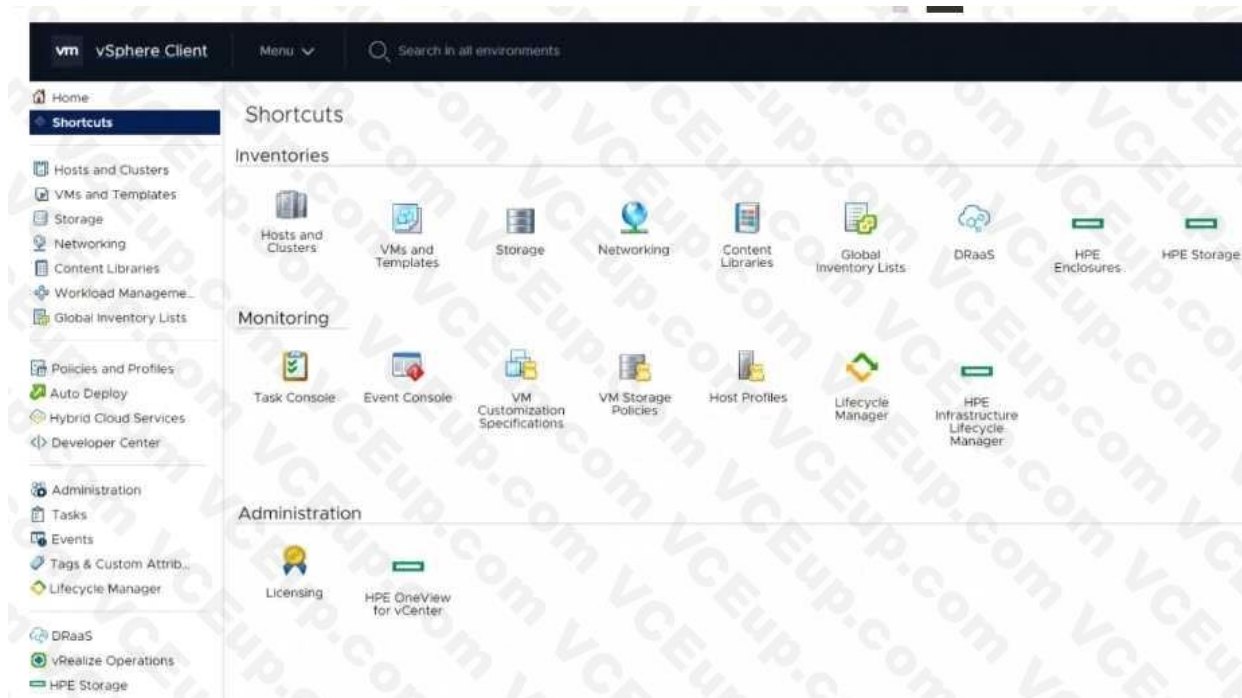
vm vSphere Client Menu Search in all environments

Home
Shortcuts

Hosts and Clusters
VMs and Templates
Storage
Networking
Content Libraries
Workload Manageme...
Global Inventory Lists

Policies and Profiles
Auto Deploy
Hybrid Cloud Services
Developer Center

Administration
Tasks
Events
Tags & Custom Attrib...
Lifecycle Manager

DRaaS
vRealize Operations
HPE Storage

Shortcuts

Inventories

Hosts and Clusters
VMs and Templates
Storage
Networking
Content Libraries
Global Inventory Lists
DRaaS
HPE Enclosures
HPE Storage

Monitoring

Task Console
Event Console
VM Customization Specifications
VM Storage Policies
Host Profiles
Lifecycle Manager
HPE Infrastructure Lifecycle Manager

Administration

Licensing
HPE OneView for vCenter